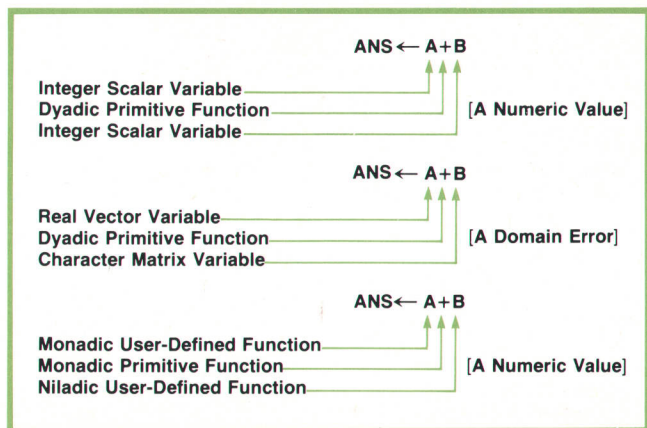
ANS← A+B

Integer Scalar Variable
Dyadic Primitive Function
Integer Scalar Variable

[A Numeric Value]

ANS← A+B

Real Vector Variable
Dyadic Primitive Function
Character Matrix Variable

[A Domain Error]

ANS← A+B

Monadic User-Defined Function
Monadic Primitive Function
Niladic User-Defined Function

[A Numeric Value]